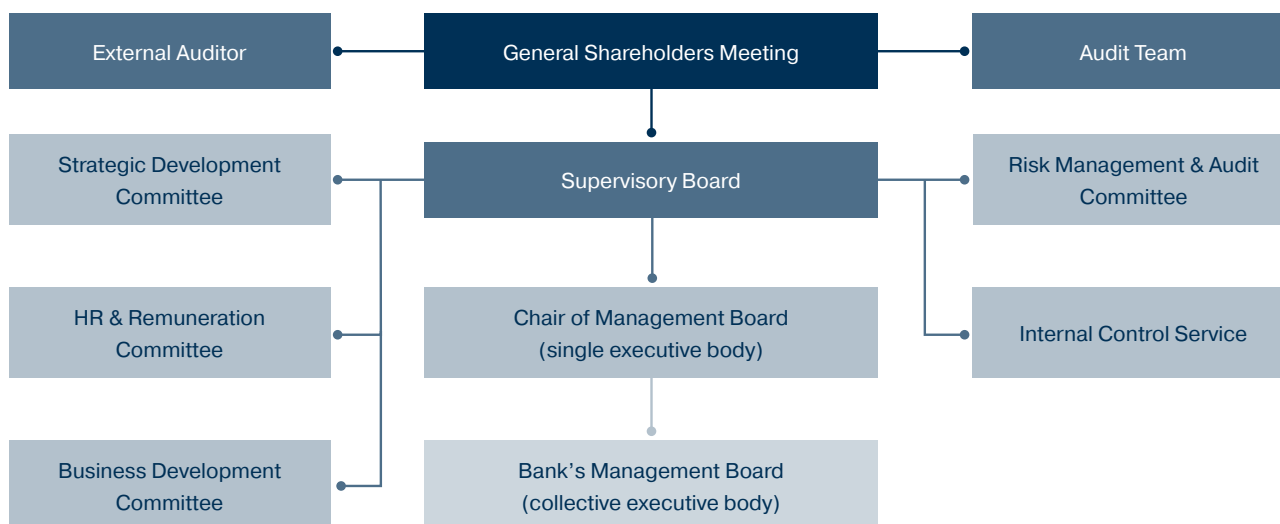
External Auditor

General Shareholders Meeting

Audit Team

Strategic Development Committee

Supervisory Board

Risk Management & Audit Committee

HR & Remuneration Committee

Chair of Management Board (single executive body)

Internal Control Service

Business Development Committee

Bank’s Management Board (collective executive body)